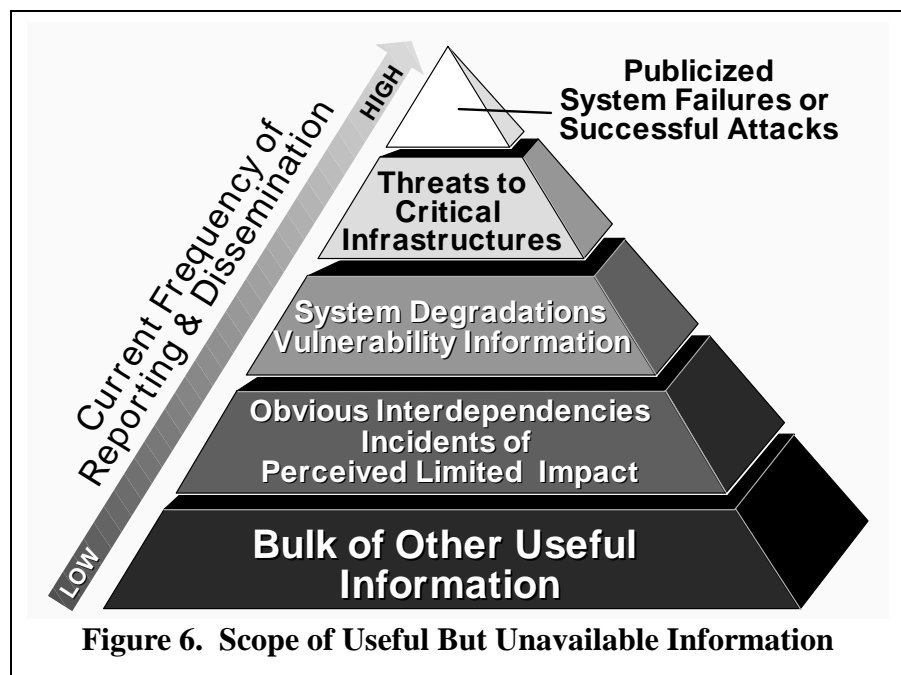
Current Frequency of Reporting & Dissemination

HIGH

LOW

Publicized System Failures or Successful Attacks

Threats to Critical Infrastructures

System Degradations Vulnerability Information

Obvious Interdependencies Incidents of Perceived Limited Impact

Bulk of Other Useful Information

Figure 6. Scope of Useful But Unavailable Information